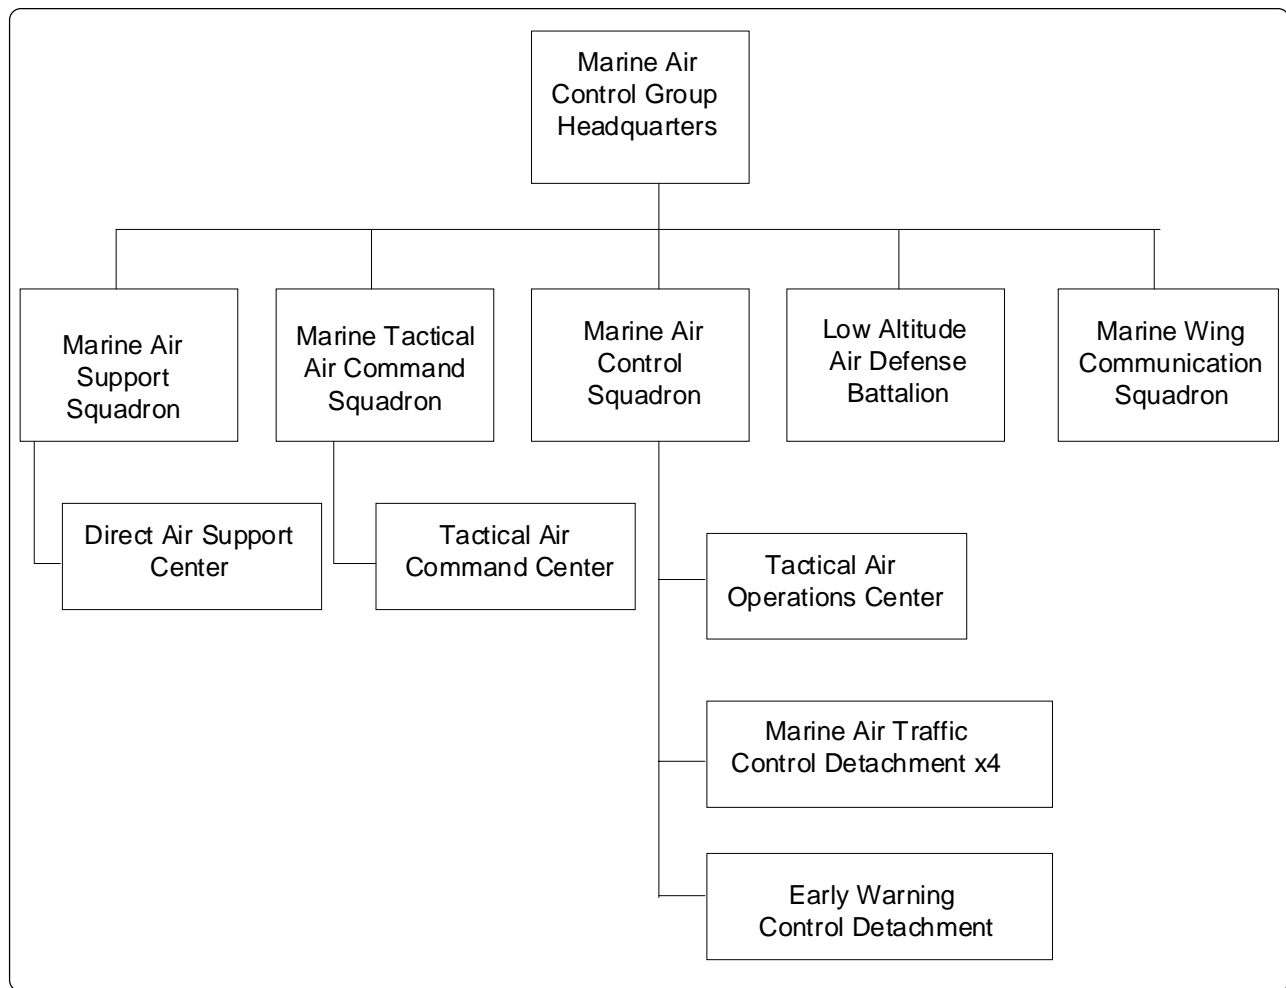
Marine Air Control Group Headquarters

Marine Air Support Squadron

Marine Tactical Air Command Squadron

Marine Air Control Squadron

Low Altitude Air Defense Battalion

Marine Wing Communication Squadron

Direct Air Support Center

Tactical Air Command Center

Tactical Air Operations Center

Marine Air Traffic Control Detachment x4

Early Warning Control Detachment